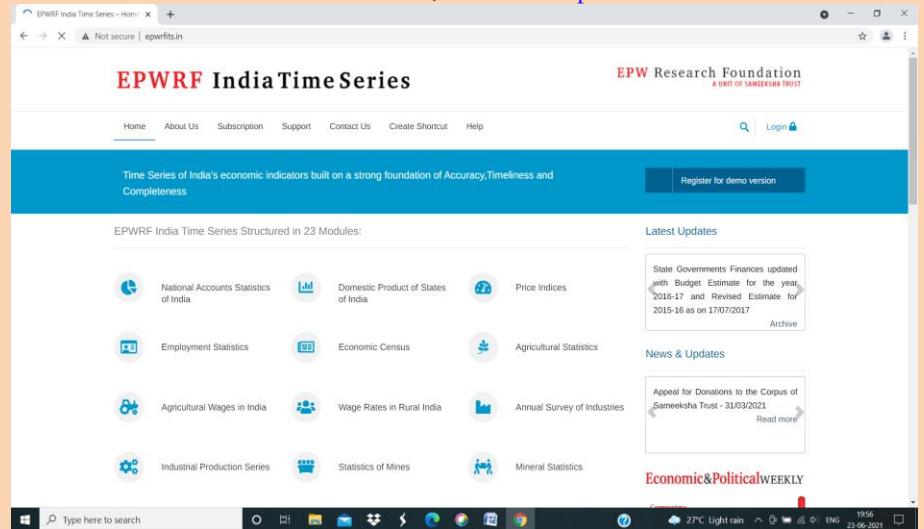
EPWRF India Time Series – Hom ×
+

Not secure | epwrfits.in

EPWRF India Time Series

EPW Research Foundation
A UNIT OF SAMEEKSHA TRUST

Home About Us Subscription Support Contact Us Create Shortcut Help

Login

Time Series of India's economic indicators built on a strong foundation of Accuracy,Timeliness and Completeness

Register for demo version

EPWRF India Time Series Structured in 23 Modules:

National Accounts Statistics of India

Domestic Product of States of India

Price Indices

Employment Statistics

Economic Census

Agricultural Statistics

Agricultural Wages in India

Wage Rates in Rural India

Annual Survey of Industries

Industrial Production Series

Statistics of Mines

Mineral Statistics

Latest Updates

State Governments Finances updated with Budget Estimate for the year 2016-17 and Revised Estimate for 2015-16 as on 17/07/2017

Archive

News & Updates

Appeal for Donations to the Corpus of Sameeksha Trust - 31/03/2021

Read more

Economic&PoliticalWEEKLY

Type here to search

27°C Light rain ENG 19:56 23-06-2021